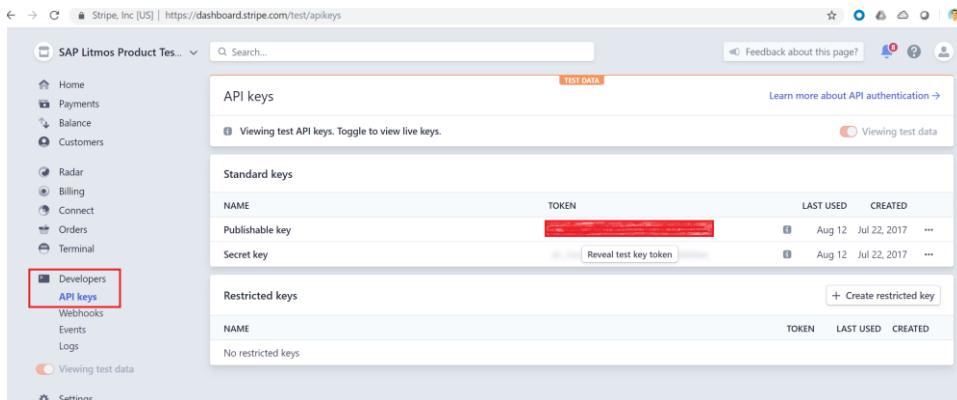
Stripe, Inc [US] | https://dashboard.stripe.com/test/apikeys

SAP Litmos Product Tes...

Search...

Feedback about this page?

8

Home
Payments
Balance
Customers

Radar
Billing
Connect
Orders
Terminal

Developers
API keys
Webhooks
Events
Logs

Viewing test data

Settings

TEST DATA

API keys

Learn more about API authentication →

Viewing test API keys. Toggle to view live keys.

Viewing test data

Standard keys

| NAME | TOKEN | LAST USED | CREATED | |
|---|---|---|---|---|
| Publishable key | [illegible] | Aug 12 | Jul 22, 2017 | ··· |
| Secret key | Reveal test key token | Aug 12 | Jul 22, 2017 | ··· |

Restricted keys

+ Create restricted key

| NAME | TOKEN | LAST USED | CREATED |
|---|---|---|---|
| No restricted keys | | | |